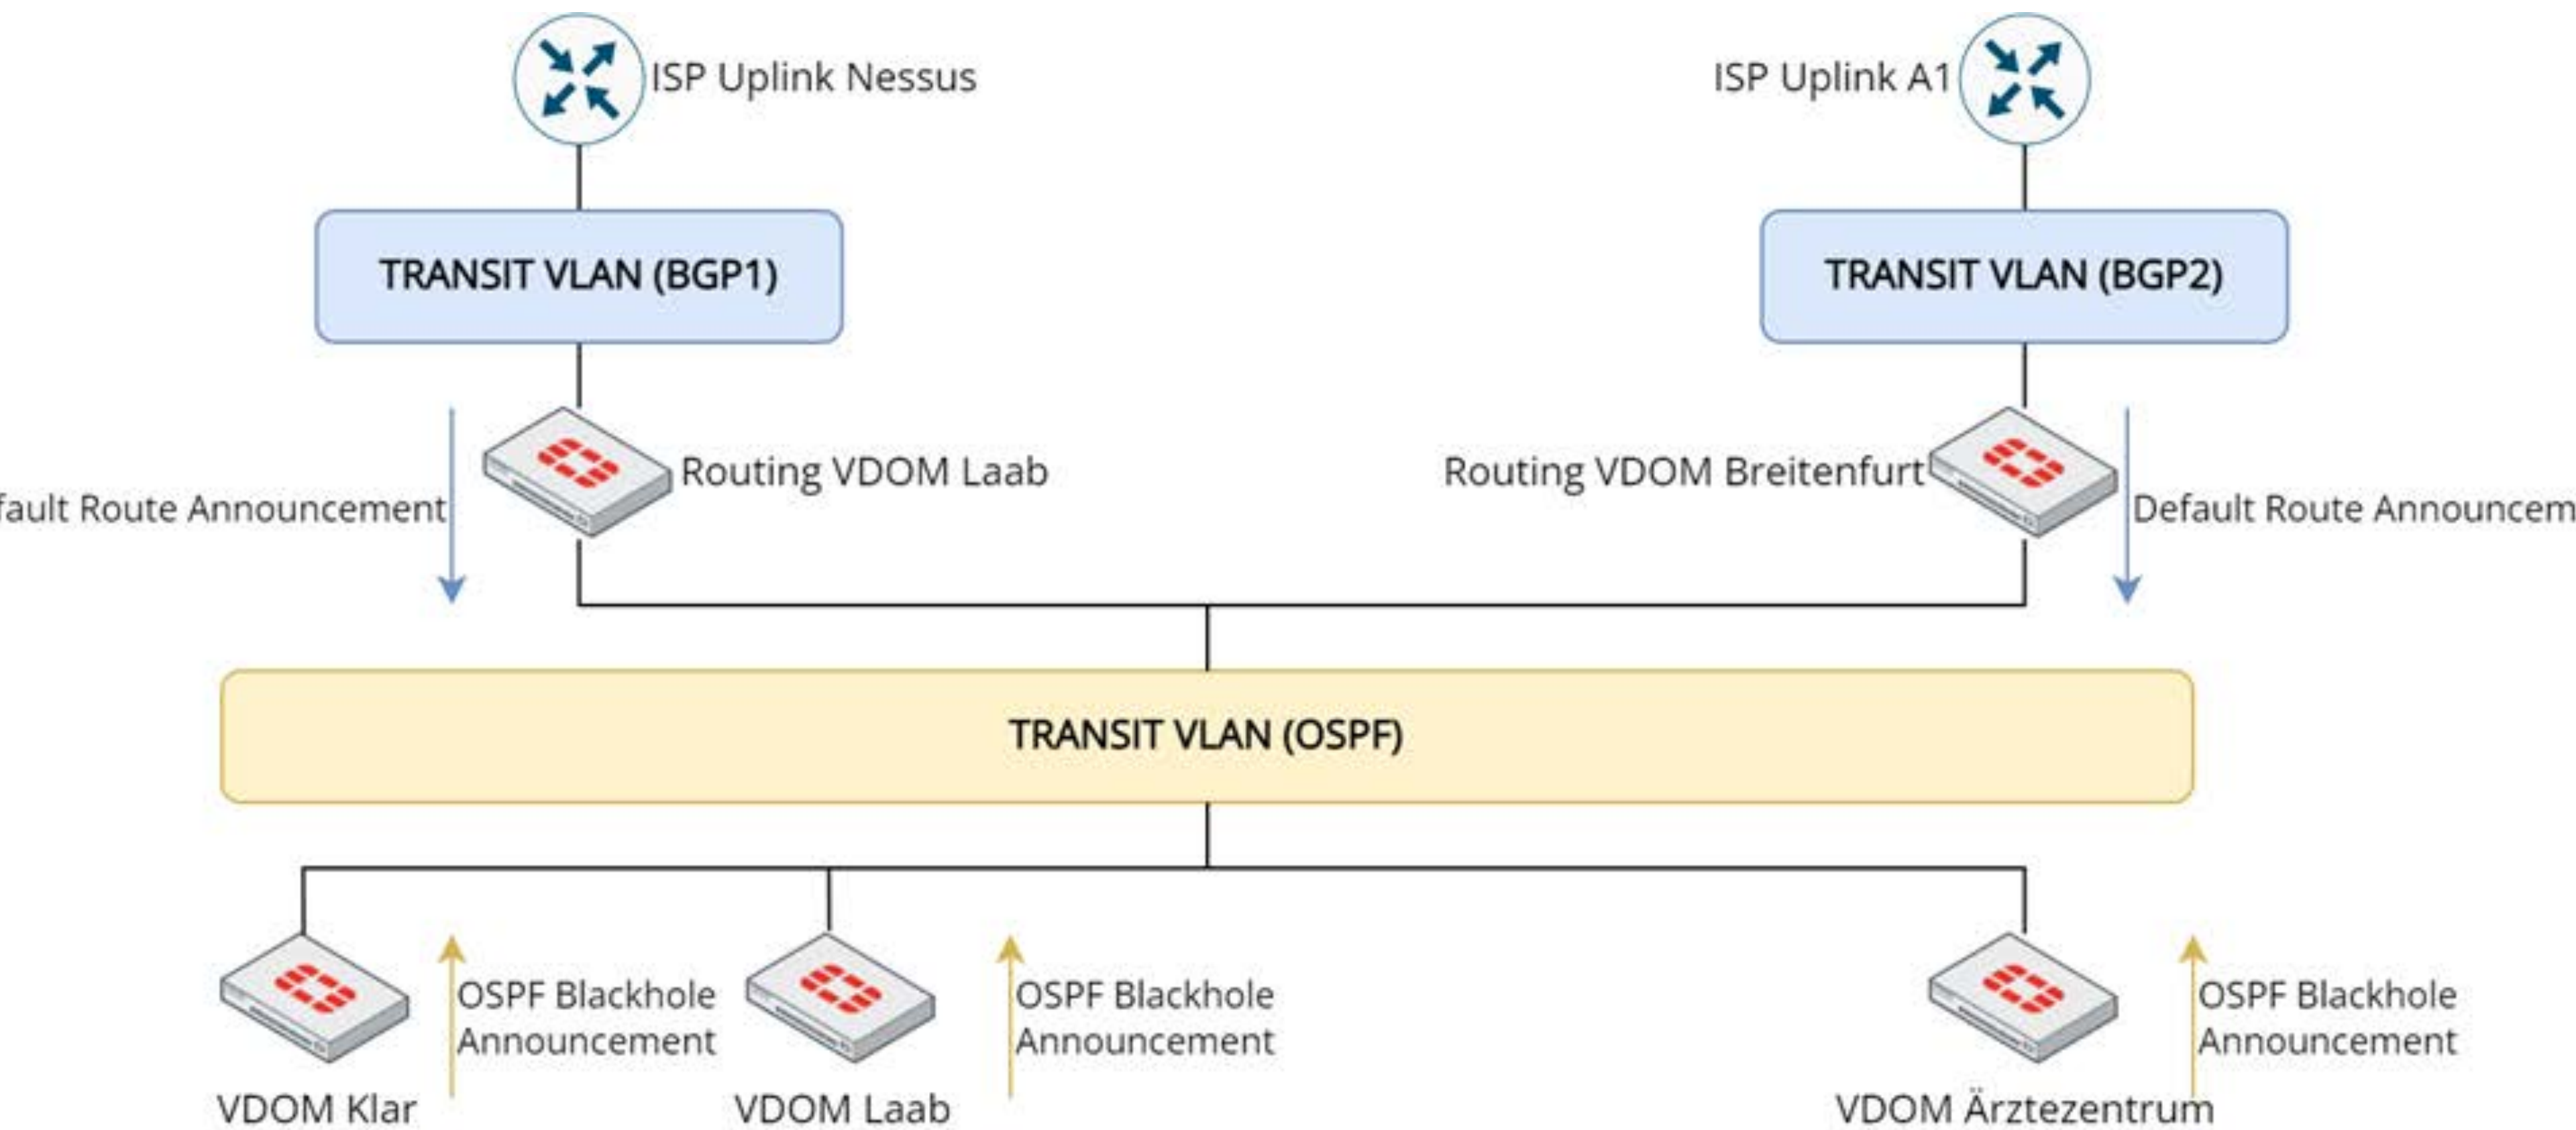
ISP Uplink Nessus

ISP Uplink A1

TRANSIT VLAN (BGP1)

TRANSIT VLAN (BGP2)

fault Route Announcement

Routing VDOM Laab

Routing VDOM Breitenfurt

Default Route Announcem

TRANSIT VLAN (OSPF)

VDOM Klar

OSPF Blackhole Announcement

VDOM Laab

OSPF Blackhole Announcement

VDOM Ärztezentrum

OSPF Blackhole Announcement